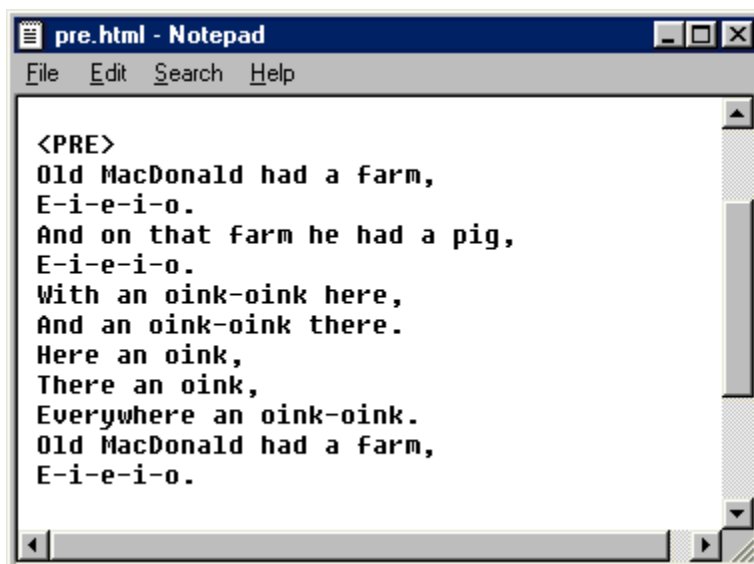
pre.html - Notepad

File Edit Search Help

<PRE>
Old MacDonald had a farm,
E-i-e-i-o.
And on that farm he had a pig,
E-i-e-i-o.
With an oink-oink here,
And an oink-oink there.
Here an oink,
There an oink,
Everywhere an oink-oink.
Old MacDonald had a farm,
E-i-e-i-o.